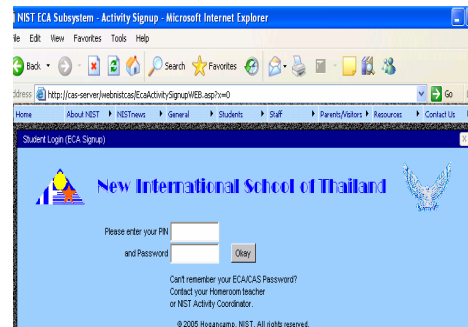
NIST ECA Subsystem - Activity Signup - Microsoft Internet Explorer

ile Edit View Favorites Tools Help

Back Search Favorites

ddress http://cas-server/webnistcas/EcaActivitySignupWEB.asp?x=0 Go

Home About NIST NISTnews General Students Staff Parents/Visitors Resources Contact Us

Student Login (ECA Signup)

New International School of Thailand

Please enter your PIN

and Password Okay

Can't remember your ECA/CAS Password?
Contact your Homeroom teacher
or NIST Activity Coordinator.

© 2005 Hosancamp, NIST. All rights reserved.